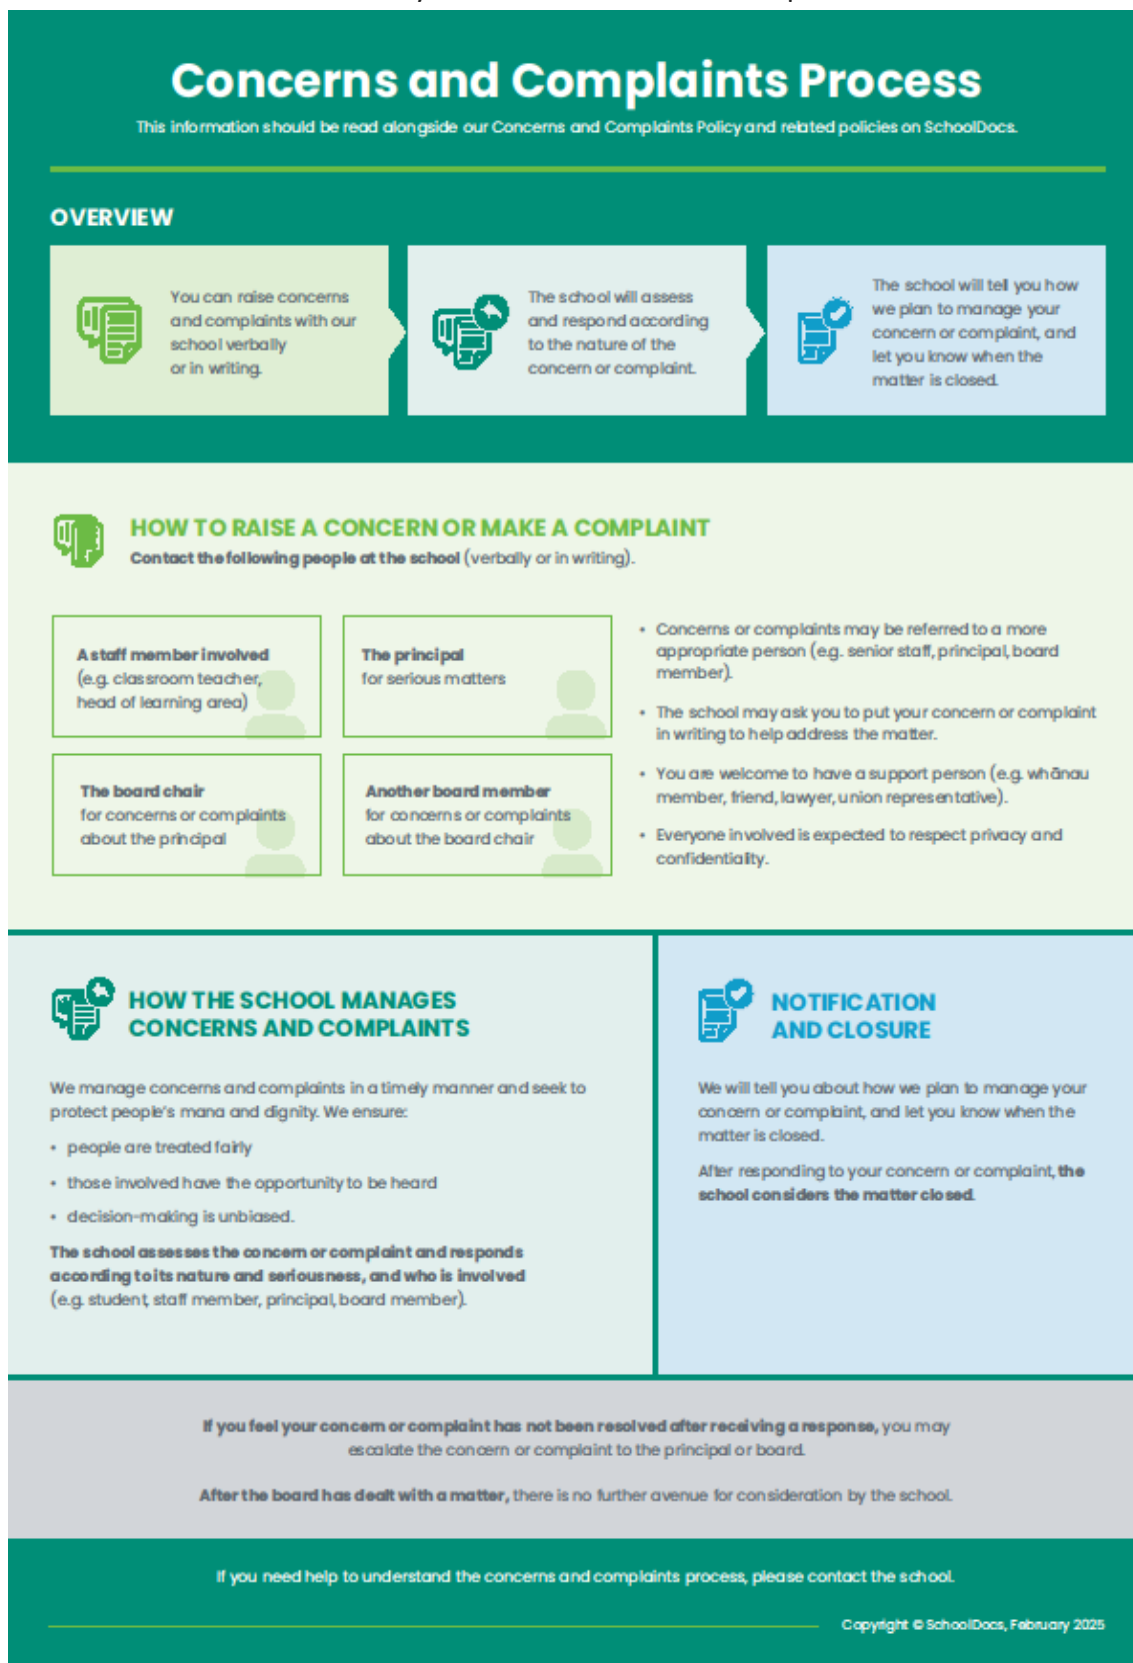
Concerns and Complaints Process

This information should be read alongside our Concerns and Complaints Policy and related policies on SchoolDocs.

OVERVIEW

You can raise concerns and complaints with our school verbally or in writing.

The school will assess and respond according to the nature of the concern or complaint.

The school will tell you how we plan to manage your concern or complaint, and let you know when the matter is closed.

HOW TO RAISE A CONCERN OR MAKE A COMPLAINT

Contact the following people at the school (verbally or in writing).

A staff member involved (e.g. classroom teacher, head of learning area)

The principal for serious matters

The board chair for concerns or complaints about the principal

Another board member for concerns or complaints about the board chair

• Concerns or complaints may be referred to a more appropriate person (e.g. senior staff, principal, board member).

• The school may ask you to put your concern or complaint in writing to help address the matter.

• You are welcome to have a support person (e.g. whānau member, friend, lawyer, union representative).

• Everyone involved is expected to respect privacy and confidentiality.

HOW THE SCHOOL MANAGES CONCERNS AND COMPLAINTS

We manage concerns and complaints in a timely manner and seek to protect people's mana and dignity. We ensure:

• people are treated fairly

• those involved have the opportunity to be heard

• decision-making is unbiased.

The school assesses the concern or complaint and responds according to its nature and seriousness, and who is involved (e.g. student, staff member, principal, board member).

NOTIFICATION AND CLOSURE

We will tell you about how we plan to manage your concern or complaint, and let you know when the matter is closed.

After responding to your concern or complaint, the school considers the matter closed.

If you feel your concern or complaint has not been resolved after receiving a response, you may escalate the concern or complaint to the principal or board.

After the board has dealt with a matter, there is no further avenue for consideration by the school.

If you need help to understand the concerns and complaints process, please contact the school.

Copyright © SchoolDocs, February 2025